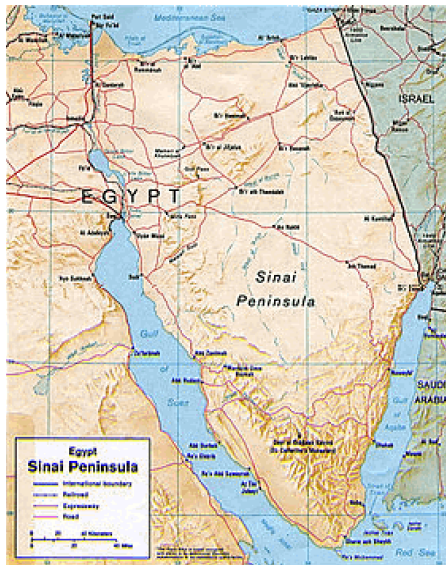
Mediterranean Sea

Port Said

Al Arish

Bi'r Lahfan

ISRAEL

EGYPT

Bi'r Gifgafa

Mitla Pass

Sinai

Peninsula

Gulf of Suez

Gulf of Aqaba

SAUDI ARABIA

Red Sea

Abu Zanimah

Abu Rudeis

At Tur

Sharm ash Shaykh

Dahab

Nuweiba

Ra's Muhammad

Suez

Ismailia

Al Qantarah

Nakhl

Egypt
Sinai Peninsula

International boundary
Railroad
Expressway
Road

0 20 40 Kilometers
0 20 40 Miles